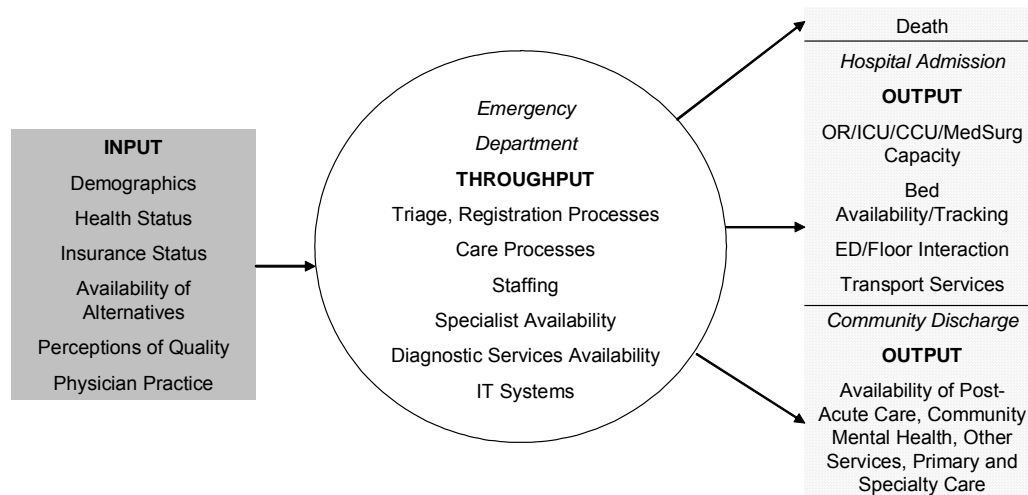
INPUT
Demographics
Health Status
Insurance Status
Availability of Alternatives
Perceptions of Quality
Physician Practice

Emergency Department
THROUGHPUT
Triage, Registration Processes
Care Processes
Staffing
Specialist Availability
Diagnostic Services Availability
IT Systems

Death

Hospital Admission
OUTPUT
OR/ICU/CCU/MedSurg Capacity
Bed Availability/Tracking
ED/Floor Interaction
Transport Services

Community Discharge
OUTPUT
Availability of Post-Acute Care, Community Mental Health, Other Services, Primary and Specialty Care